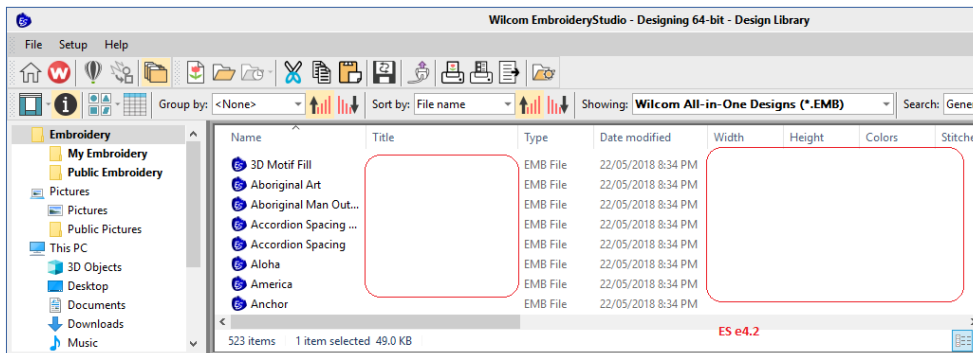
Wilcom EmbroideryStudio - Designing 64-bit - Design Library

File Setup Help

Group by: <None>
Sort by: File name
Showing: Wilcom All-in-One Designs (*.EMB)
Search: Gene

Embroidery
My Embroidery
Public Embroidery
Pictures
Pictures
Public Pictures
This PC
3D Objects
Desktop
Documents
Downloads
Music

| Name | Title | Type | Date modified | Width | Height | Colors | Stitche |
|---|---|---|---|---|---|---|---|
| 3D Motif Fill | | EMB File | 22/05/2018 8:34 PM | | | | |
| Aboriginal Art | | EMB File | 22/05/2018 8:34 PM | | | | |
| Aboriginal Man Out... | | EMB File | 22/05/2018 8:34 PM | | | | |
| Accordion Spacing ... | | EMB File | 22/05/2018 8:34 PM | | | | |
| Accordion Spacing | | EMB File | 22/05/2018 8:34 PM | | | | |
| Aloha | | EMB File | 22/05/2018 8:34 PM | | | | |
| America | | EMB File | 22/05/2018 8:34 PM | | | | |
| Anchor | | EMB File | 22/05/2018 8:34 PM | | | | |

523 items 1 item selected 49.0 KB

ES e4.2